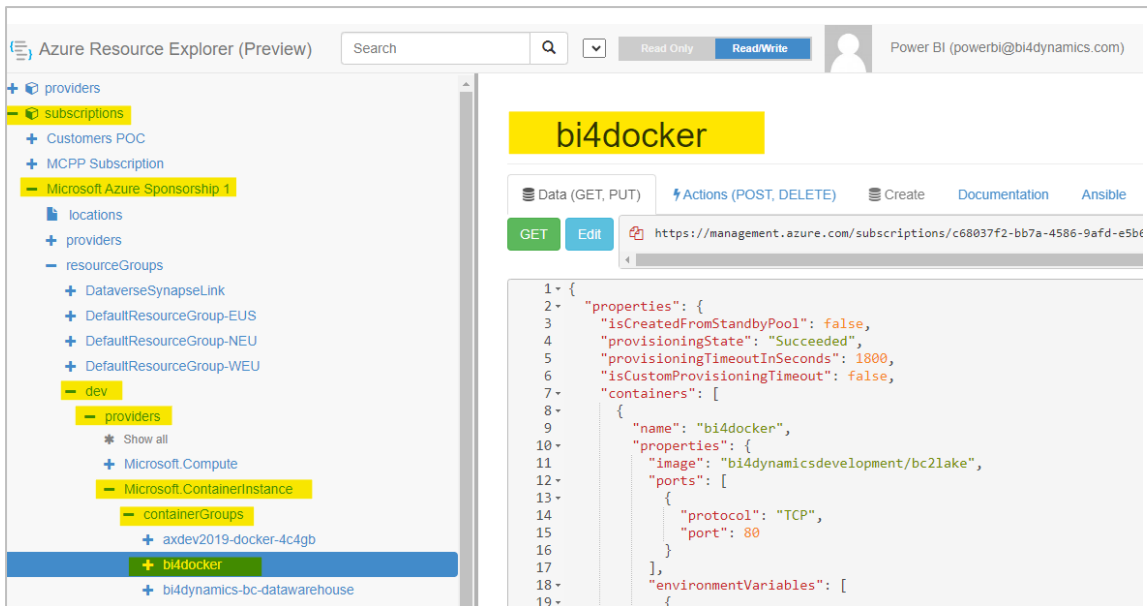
Azure Resource Explorer (Preview)

Search

Read Only | Read/Write

Power BI (powerbi@bi4dynamics.com)

+ providers
− subscriptions
+ Customers POC
+ MCPP Subscription
− Microsoft Azure Sponsorship 1
locations
+ providers
− resourceGroups
+ DataverseSynapseLink
+ DefaultResourceGroup-EUS
+ DefaultResourceGroup-NEU
+ DefaultResourceGroup-WEU
− dev
− providers
Show all
+ Microsoft.Compute
− Microsoft.ContainerInstance
− containerGroups
+ axdev2019-docker-4c4gb
+ bi4docker
+ bi4dynamics-bc-datawarehouse

bi4docker

Data (GET, PUT) | Actions (POST, DELETE) | Create | Documentation | Ansible

GET | Edit

https://management.azure.com/subscriptions/c68037f2-bb7a-4586-9afd-e5b6

1 {
2 "properties": {
3 "isCreatedFromStandbyPool": false,
4 "provisioningState": "Succeeded",
5 "provisioningTimeoutInSeconds": 1800,
6 "isCustomProvisioningTimeout": false,
7 "containers": [
8 {
9 "name": "bi4docker",
10 "properties": {
11 "image": "bi4dynamicsdevelopment/bc2lake",
12 "ports": [
13 {
14 "protocol": "TCP",
15 "port": 80
16 }
17 ],
18 "environmentVariables": [
19 {